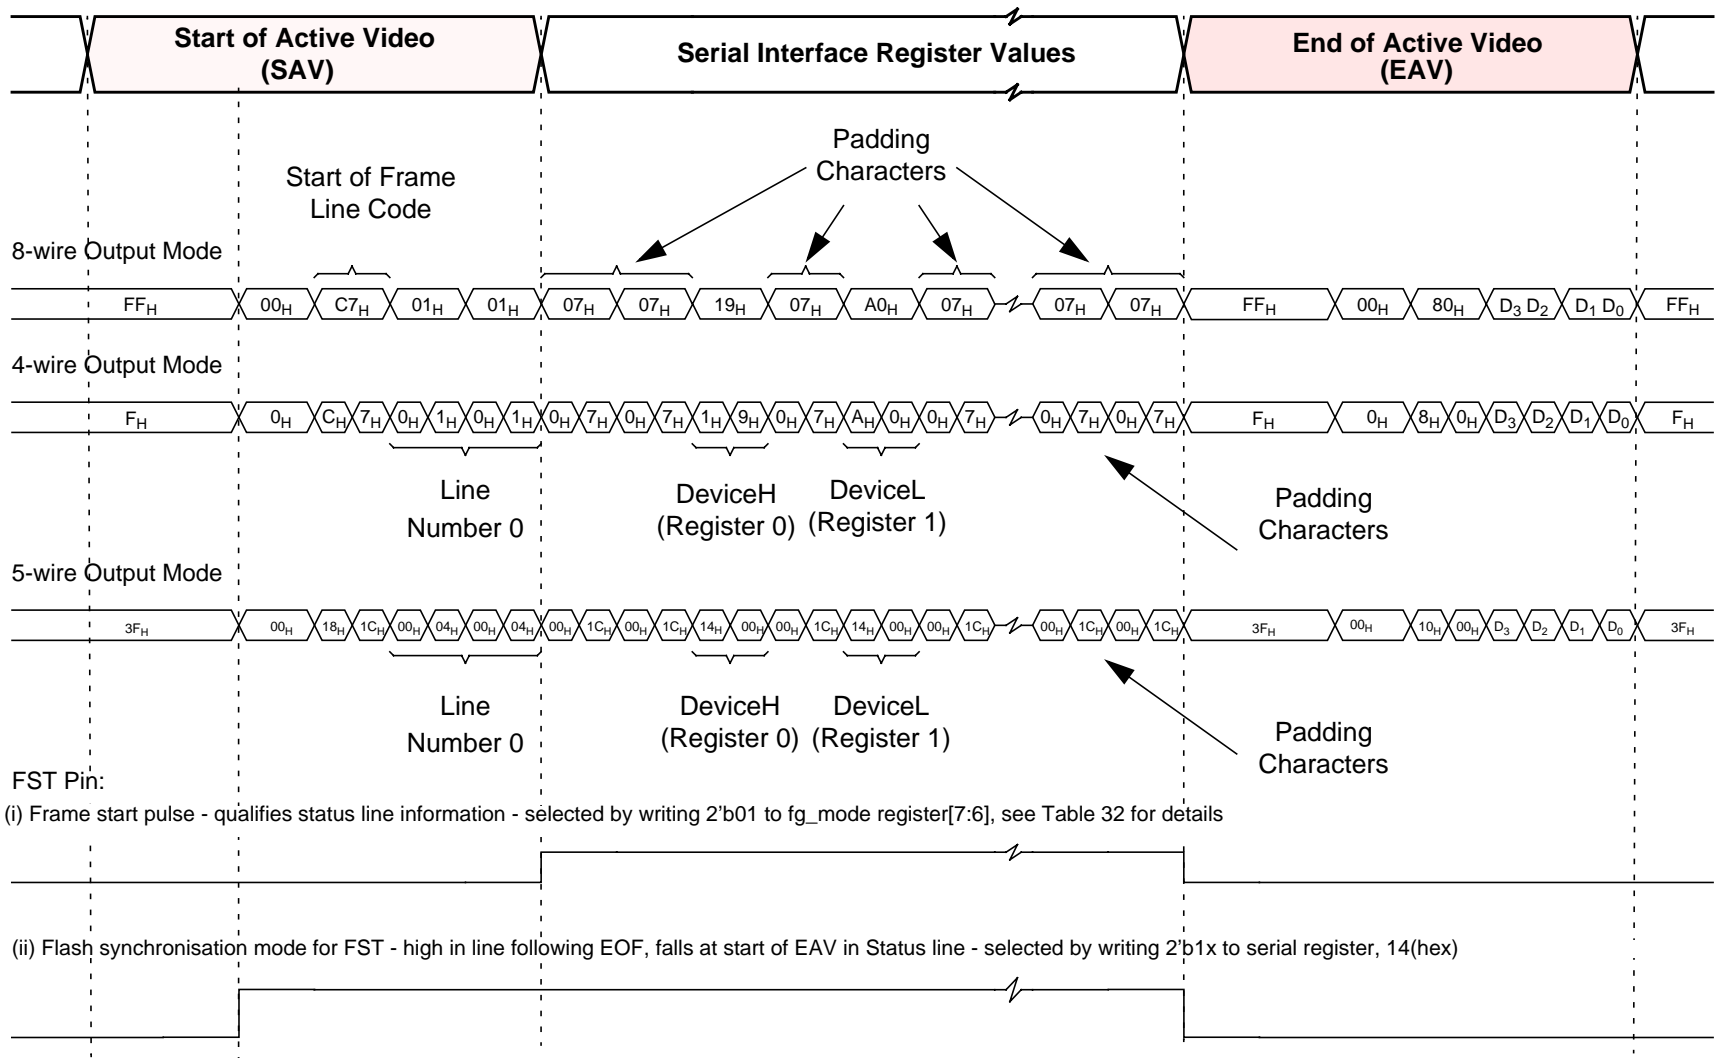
Start of Active Video
(SAV)

Serial Interface Register Values

End of Active Video
(EAV)

Padding
Characters

Start of Frame
Line Code

8-wire Output Mode

$FF_H$ $00_H$ $C7_H$ $01_H$ $01_H$ $07_H$ $07_H$ $19_H$ $07_H$ $A0_H$ $07_H$ $07_H$ $07_H$ $FF_H$ $00_H$ $80_H$ $D_3$ $D_2$ $D_1$ $D_0$ $FF_H$

4-wire Output Mode

$F_H$ $0_H$ $C_H$ $7_H$ $0_H$ $1_H$ $0_H$ $1_H$ $0_H$ $7_H$ $0_H$ $7_H$ $1_H$ $9_H$ $0_H$ $7_H$ $A_H$ $0_H$ $0_H$ $7_H$ $0_H$ $7_H$ $0_H$ $7_H$ $F_H$ $0_H$ $8_H$ $0_H$ $D_3$ $D_2$ $D_1$ $D_0$ $F_H$

Line
Number 0

DeviceH
(Register 0)

DeviceL
(Register 1)

Padding
Characters

5-wire Output Mode

$3F_H$ $00_H$ $18_H$ $1C_H$ $00_H$ $04_H$ $00_H$ $04_H$ $00_H$ $1C_H$ $00_H$ $1C_H$ $14_H$ $00_H$ $00_H$ $1C_H$ $14_H$ $00_H$ $00_H$ $1C_H$ $00_H$ $1C_H$ $00_H$ $1C_H$ $3F_H$ $00_H$ $10_H$ $00_H$ $D_3$ $D_2$ $D_1$ $D_0$ $3F_H$

Line
Number 0

DeviceH
(Register 0)

DeviceL
(Register 1)

Padding
Characters

FST Pin:

(i) Frame start pulse - qualifies status line information - selected by writing 2'b01 to fg_mode register[7:6], see Table 32 for details

(ii) Flash synchronisation mode for FST - high in line following EOF, falls at start of EAV in Status line - selected by writing 2'b1x to serial register, 14(hex)